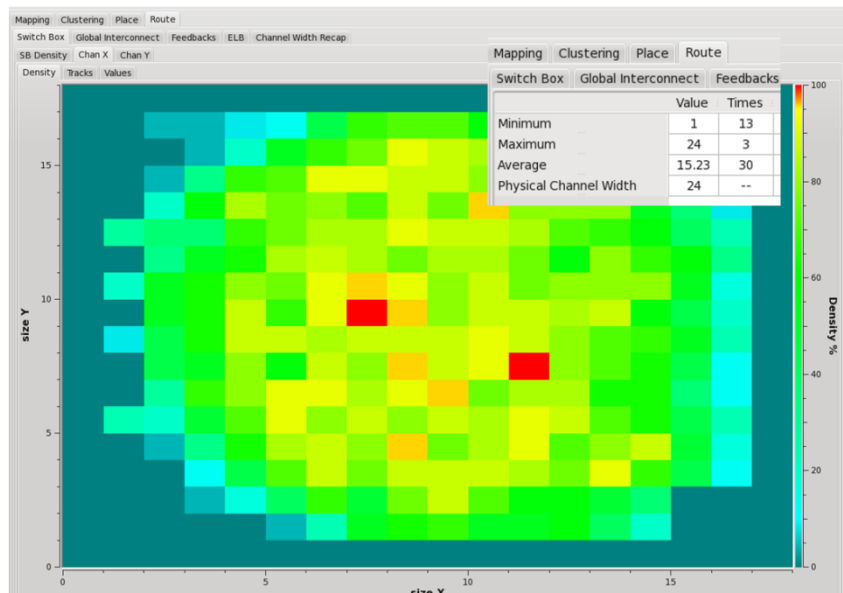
Mapping Clustering Place Route

Switch Box Global Interconnect Feedbacks ELB Channel Width Recap

SB Density Chan X Chan Y

Density Tracks Values

Mapping Clustering Place Route

Switch Box Global Interconnect Feedbacks

| | Value | Times |
|---|---|---|
| Minimum | 1 | 13 |
| Maximum | 24 | 3 |
| Average | 15.23 | 30 |
| Physical Channel Width | 24 | -- |

size Y

15

10

5

0

0 5 10 15

size X

Density %

100

80

60

40

20

0